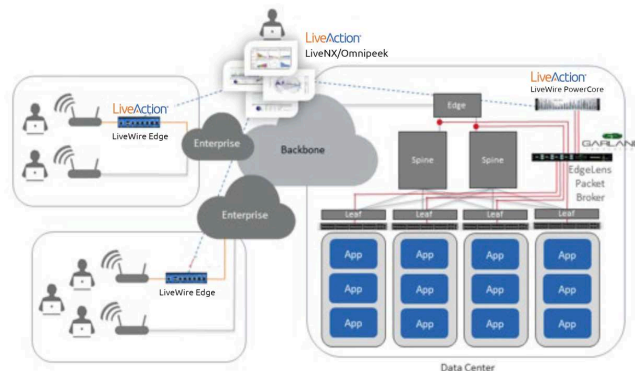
LiveAction
LiveNX/Omnipeek

LiveAction
LiveWire Edge

Enterprise

Backbone

Enterprise

LiveWire Edge

LiveAction
LiveWire PowerCore

Edge

Spine

Spine

GARLAN

EdgeLens Packet Broker

Leaf
Leaf
Leaf
Leaf

App
App
App
App
App
App
App
App
App
App
App
App

Data Center